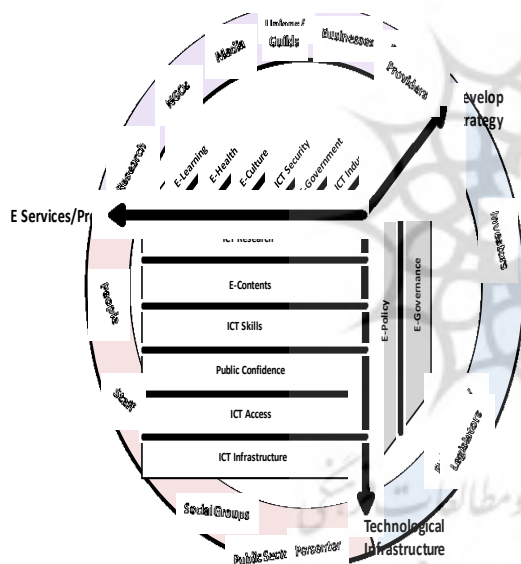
Unions/
Guilds
Media
Businesses
NGOs
Providers
Develop
Strategy
Research
E-Learning
E-Health
E-Culture
ICT Security
E-Government
ICT Indu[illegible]
E Services/Pr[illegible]
Investors
ICT Research
E-Contents
ICT Skills
Public Confidence
ICT Access
ICT Infrastructure
People
E-Policy
E-Governance
Seat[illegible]
Legislators
Social Groups
Public Sect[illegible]
Personter
Technological
Infrastructure